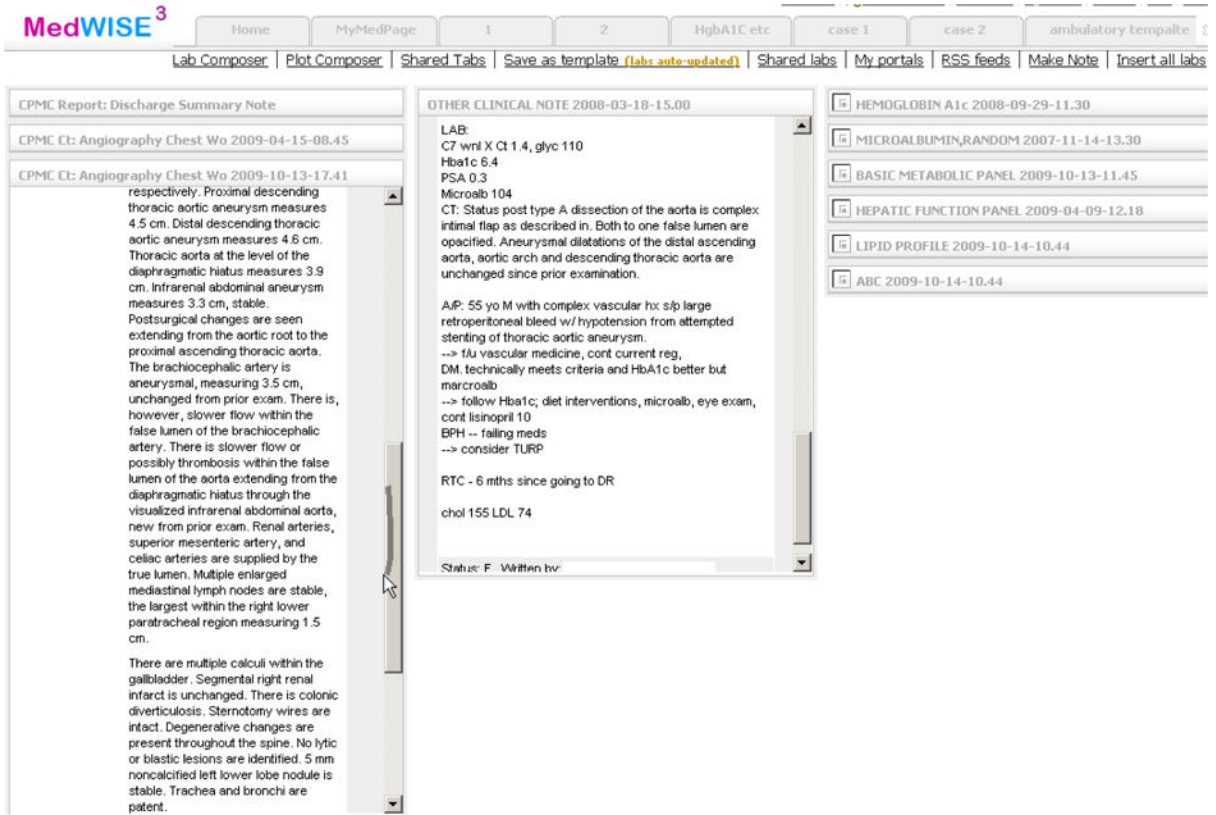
MedWISE$^3$

Home | MyMedPage | 1 | 2 | HgbA1C etc | case 1 | case 2 | ambulatory tempalte

Lab Composer | Plot Composer | Shared Tabs | Save as template (labs auto-updated) | Shared labs | My portals | RSS feeds | Make Note | Insert all labs

CPMC Report: Discharge Summary Note

CPMC Ct: Angiography Chest Wo 2009-04-15-08.45

CPMC Ct: Angiography Chest Wo 2009-10-13-17.41

respectively. Proximal descending thoracic aortic aneurysm measures 4.5 cm. Distal descending thoracic aortic aneurysm measures 4.6 cm. Thoracic aorta at the level of the diaphragmatic hiatus measures 3.9 cm. Infrarenal abdominal aneurysm measures 3.3 cm, stable. Postsurgical changes are seen extending from the aortic root to the proximal ascending thoracic aorta. The brachiocephalic artery is aneurysmal, measuring 3.5 cm, unchanged from prior exam. There is, however, slower flow within the false lumen of the brachiocephalic artery. There is slower flow or possibly thrombosis within the false lumen of the aorta extending from the diaphragmatic hiatus through the visualized infrarenal abdominal aorta, new from prior exam. Renal arteries, superior mesenteric artery, and celiac arteries are supplied by the true lumen. Multiple enlarged mediastinal lymph nodes are stable, the largest within the right lower paratracheal region measuring 1.5 cm.

There are multiple calculi within the gallbladder. Segmental right renal infarct is unchanged. There is colonic diverticulosis. Sternotomy wires are intact. Degenerative changes are present throughout the spine. No lytic or blastic lesions are identified. 5 mm noncalcified left lower lobe nodule is stable. Trachea and bronchi are patent.

OTHER CLINICAL NOTE 2008-03-18-15.00

LAB:
C7 wnl X Ct 1.4, glyc 110
Hba1c 6.4
PSA 0.3
Microalb 104
CT: Status post type A dissection of the aorta is complex intimal flap as described in. Both to one false lumen are opacified. Aneurysmal dilatations of the distal ascending aorta, aortic arch and descending thoracic aorta are unchanged since prior examination.

A/P: 55 yo M with complex vascular hx s/p large retroperitoneal bleed w/ hypotension from attempted stenting of thoracic aortic aneurysm.
--> f/u vascular medicine, cont current reg,
DM. technically meets criteria and HbA1c better but marcroalb
--> follow Hba1c; diet interventions, microalb, eye exam, cont lisinopril 10
BPH -- failing meds
--> consider TURP

RTC - 6 mths since going to DR

chol 155 LDL 74

Status: F Written by:

HEMOGLOBIN A1c 2008-09-29-11.30
MICROALBUMIN,RANDOM 2007-11-14-13.30
BASIC METABOLIC PANEL 2009-10-13-11.45
HEPATIC FUNCTION PANEL 2009-04-09-12.18
LIPID PROFILE 2009-10-14-10.44
ABC 2009-10-14-10.44